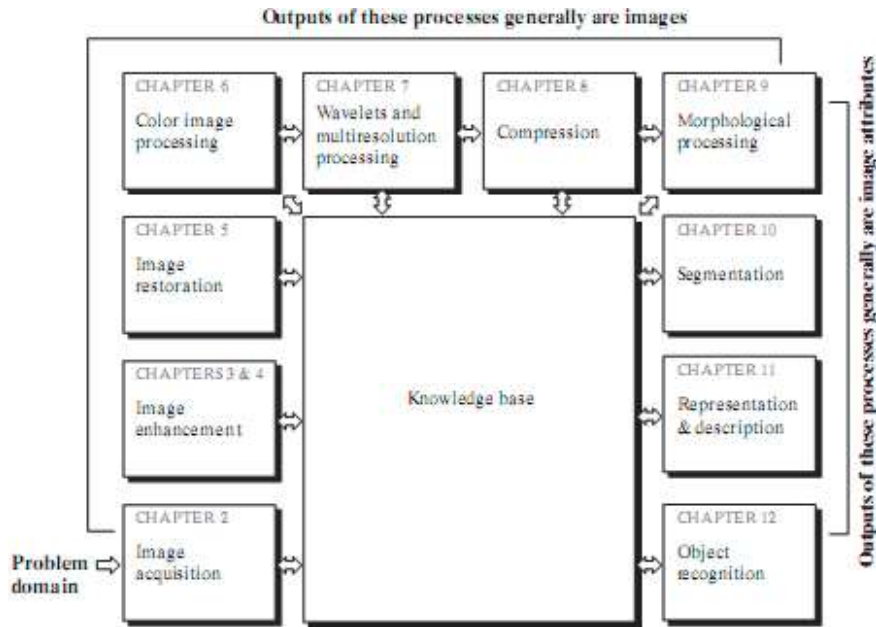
Outputs of these processes generally are images

CHAPTER 6
Color image processing

CHAPTER 7
Wavelets and multiresolution processing

CHAPTER 8
Compression

CHAPTER 9
Morphological processing

CHAPTER 5
Image restoration

CHAPTERS 3 & 4
Image enhancement

Knowledge base

CHAPTER 10
Segmentation

CHAPTER 11
Representation & description

CHAPTER 2
Image acquisition

CHAPTER 12
Object recognition

Problem domain

Outputs of these processes generally are image attributes